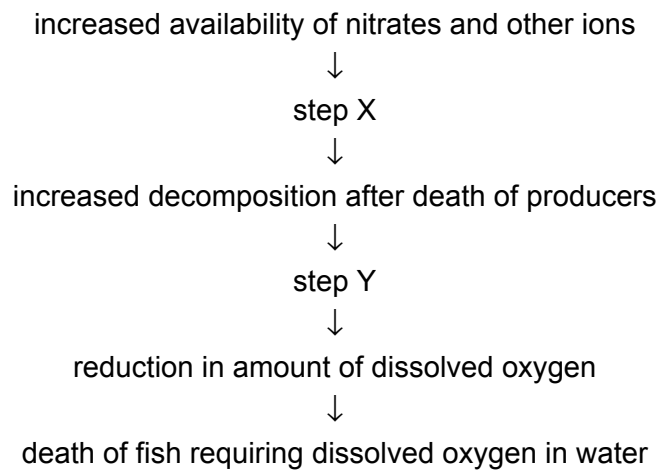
increased availability of nitrates and other ions
↓
step X
↓
increased decomposition after death of producers
↓
step Y
↓
reduction in amount of dissolved oxygen
↓
death of fish requiring dissolved oxygen in water